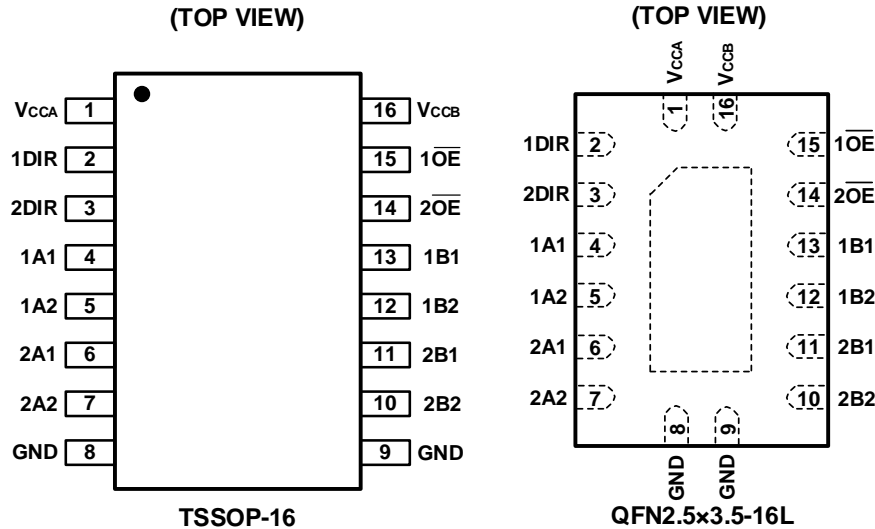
(TOP VIEW)

$V_{CCA}$ 1
1DIR 2
2DIR 3
1A1 4
1A2 5
2A1 6
2A2 7
GND 8

16 $V_{CCB}$
15 $1\overline{OE}$
14 $2\overline{OE}$
13 1B1
12 1B2
11 2B1
10 2B2
9 GND

TSSOP-16

(TOP VIEW)

$V_{CCA}$ 1
$V_{CCB}$ 16

1DIR 2
2DIR 3
1A1 4
1A2 5
2A1 6
2A2 7

15 $1\overline{OE}$
14 $2\overline{OE}$
13 1B1
12 1B2
11 2B1
10 2B2

8 GND
9 GND

QFN2.5×3.5-16L